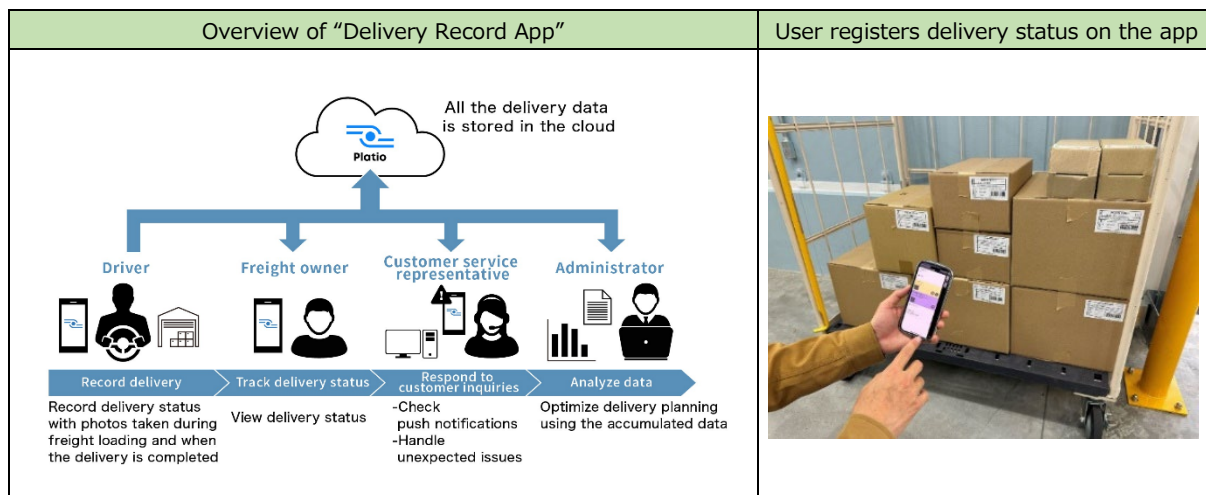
| Overview of "Delivery Record App" | User registers delivery status on the app |
|---|---|
| All the delivery data is stored in the cloud<br>Platio<br>Driver<br>Freight owner<br>Customer service representative<br>Administrator<br>Record delivery<br>Track delivery status<br>Respond to customer inquiries<br>Analyze data<br>Record delivery status with photos taken during freight loading and when the delivery is completed<br>View delivery status<br>-Check push notifications<br>-Handle unexpected issues<br>Optimize delivery planning using the accumulated data | |